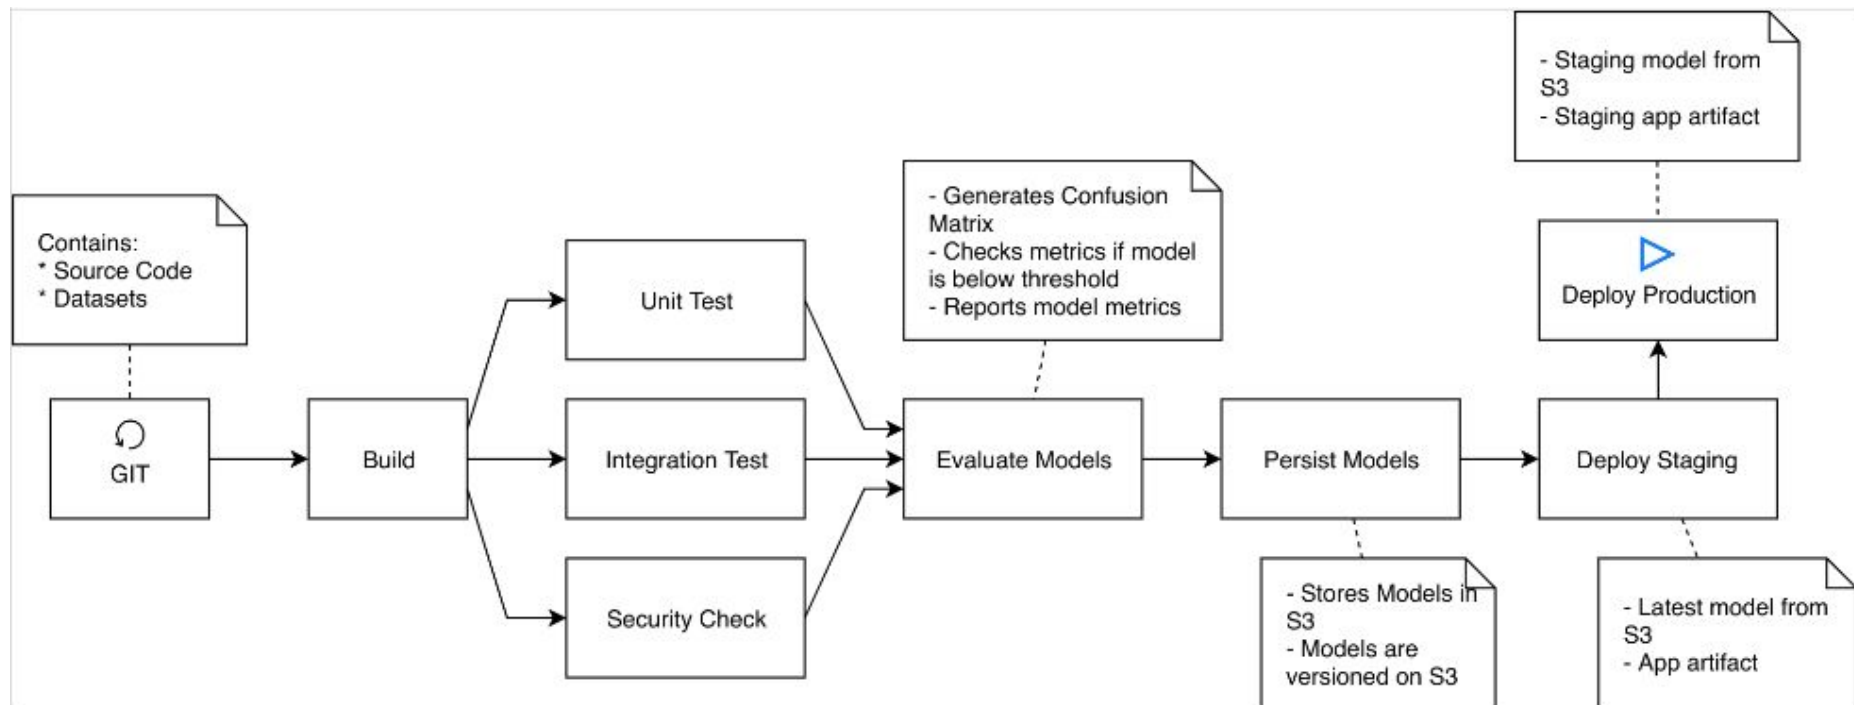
Contains:
* Source Code
* Datasets

GIT

Build

Unit Test

Integration Test

Security Check

- Generates Confusion Matrix
- Checks metrics if model is below threshold
- Reports model metrics

Evaluate Models

Persist Models

- Stores Models in S3
- Models are versioned on S3

Deploy Staging

- Latest model from S3
- App artifact

Deploy Production

- Staging model from S3
- Staging app artifact